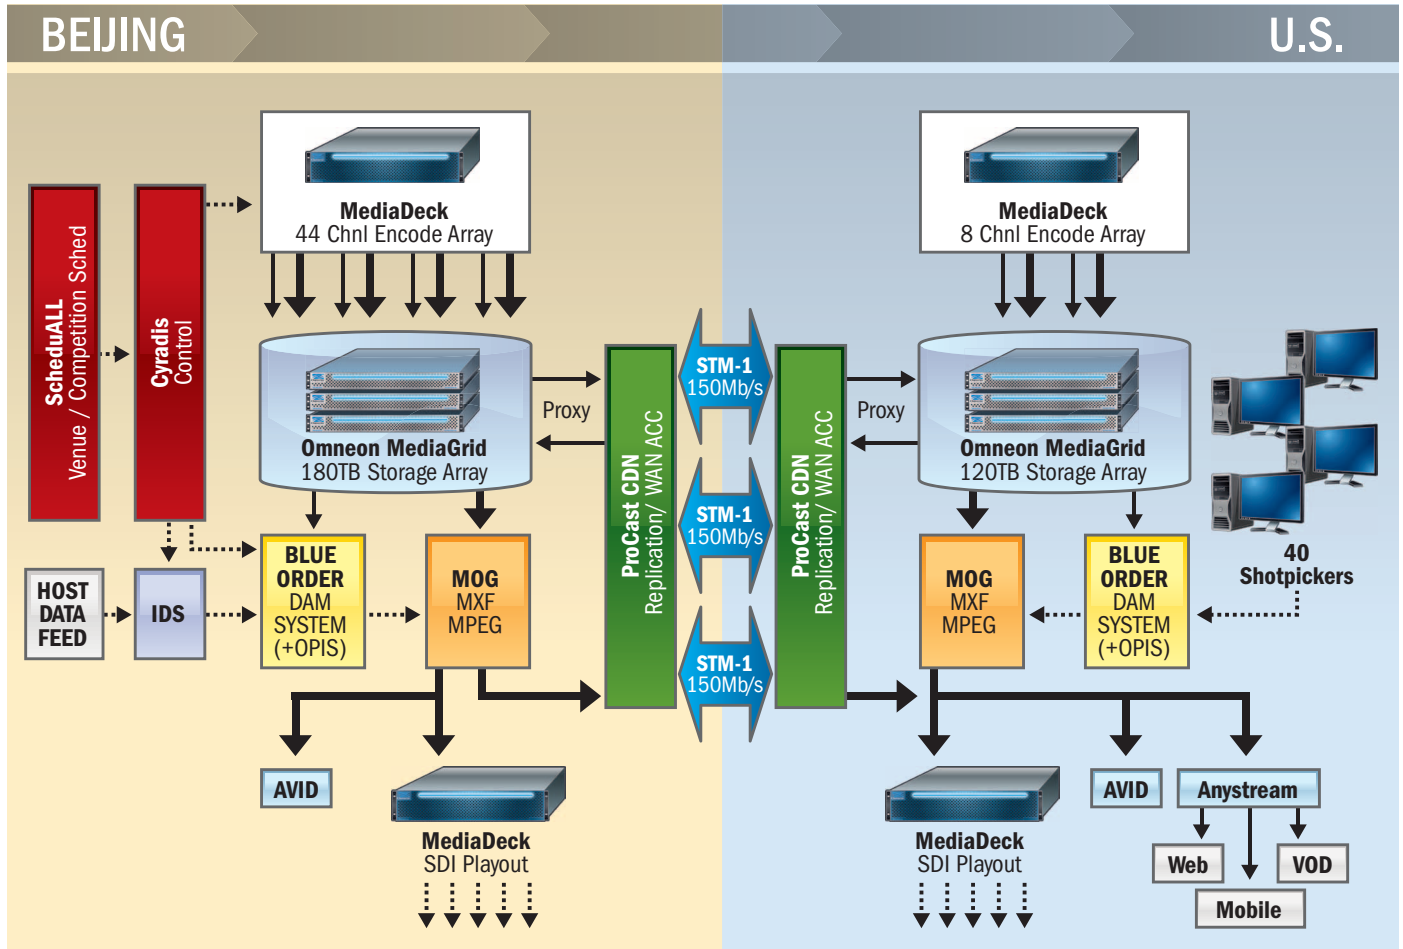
BEIJING

U.S.

ScheduALL
Venue / Competition Sched

Cyradis
Control

MediaDeck
44 Chnl Encode Array

Omneon MediaGrid
180TB Storage Array

Proxy

HOST DATA FEED

IDS

BLUE ORDER DAM SYSTEM (+OPIS)

MOG MXF MPEG

AVID

MediaDeck
SDI Playout

ProCast CDN
Replication/ WAN ACC

STM-1
150Mb/s

STM-1
150Mb/s

STM-1
150Mb/s

ProCast CDN
Replication/ WAN ACC

MediaDeck
8 Chnl Encode Array

Proxy

Omneon MediaGrid
120TB Storage Array

40
Shotpickers

MOG MXF MPEG

BLUE ORDER DAM SYSTEM (+OPIS)

MediaDeck
SDI Playout

AVID

Anystream

Web

VOD

Mobile